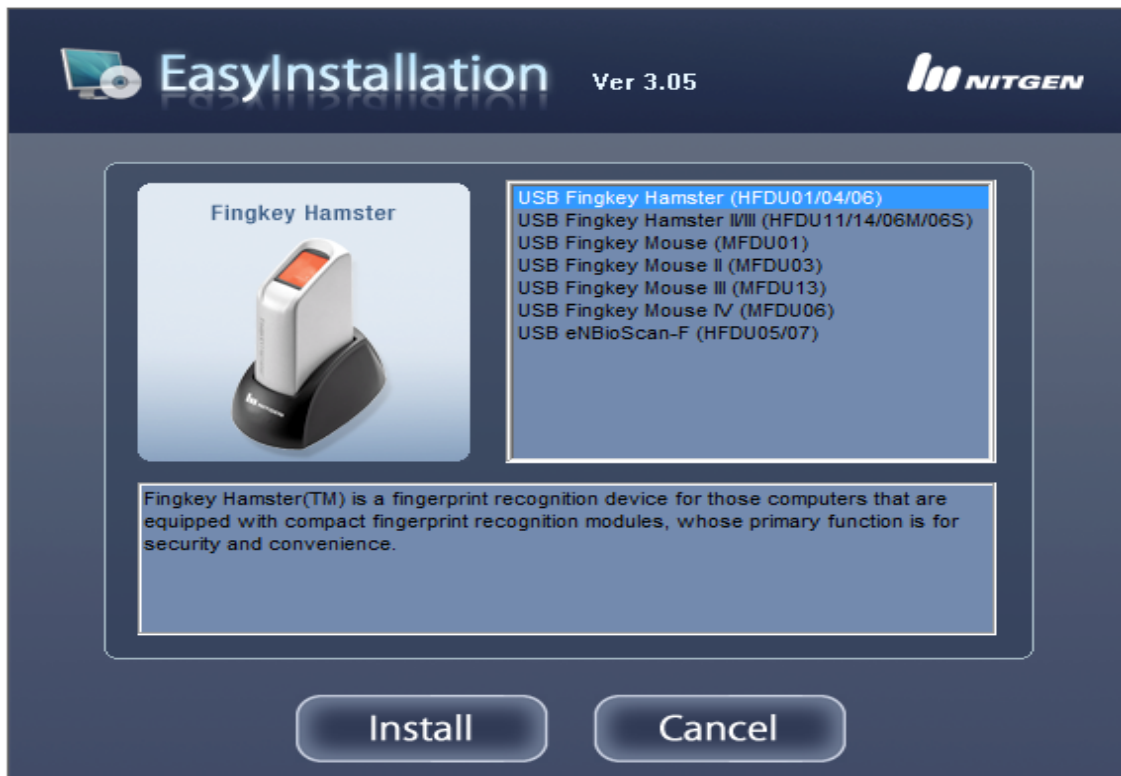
EasyInstallation Ver 3.05

NITGEN

Fingkey Hamster

NITGEN

USB Fingkey Hamster (HFDU01/04/06)
USB Fingkey Hamster II/III (HFDU11/14/06M/06S)
USB Fingkey Mouse (MFDU01)
USB Fingkey Mouse II (MFDU03)
USB Fingkey Mouse III (MFDU13)
USB Fingkey Mouse IV (MFDU06)
USB eNBioScan-F (HFDU05/07)

Fingkey Hamster(TM) is a fingerprint recognition device for those computers that are equipped with compact fingerprint recognition modules, whose primary function is for security and convenience.

Install

Cancel